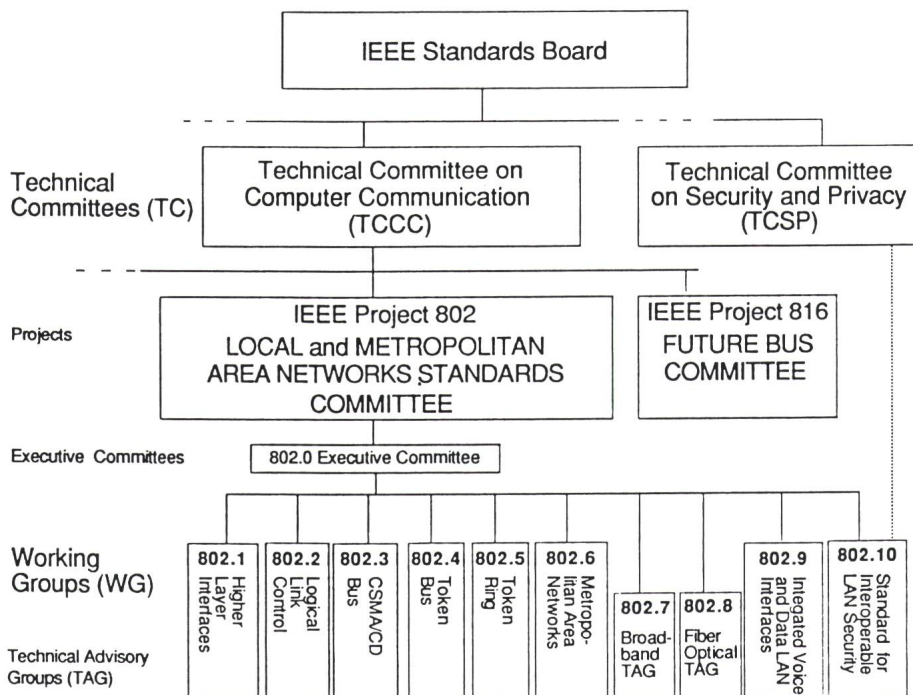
IEEE Standards Board

Technical Committees (TC)

Technical Committee on Computer Communication (TCCC)

Technical Committee on Security and Privacy (TCSP)

Projects

IEEE Project 802 LOCAL and METROPOLITAN AREA NETWORKS STANDARDS COMMITTEE

IEEE Project 816 FUTURE BUS COMMITTEE

Executive Committees

802.0 Executive Committee

Working Groups (WG)

Technical Advisory Groups (TAG)

802.1 Higher Layer Interfaces

802.2 Logical Link Control

802.3 CSMA/CD Bus

802.4 Token Bus

802.5 Token Ring

802.6 Metropolitan Area Networks

802.7 Broadband TAG

802.8 Fiber Optical TAG

802.9 Integrated Voice and Data LAN Interfaces

802.10 Standard for Interoperable LAN Security